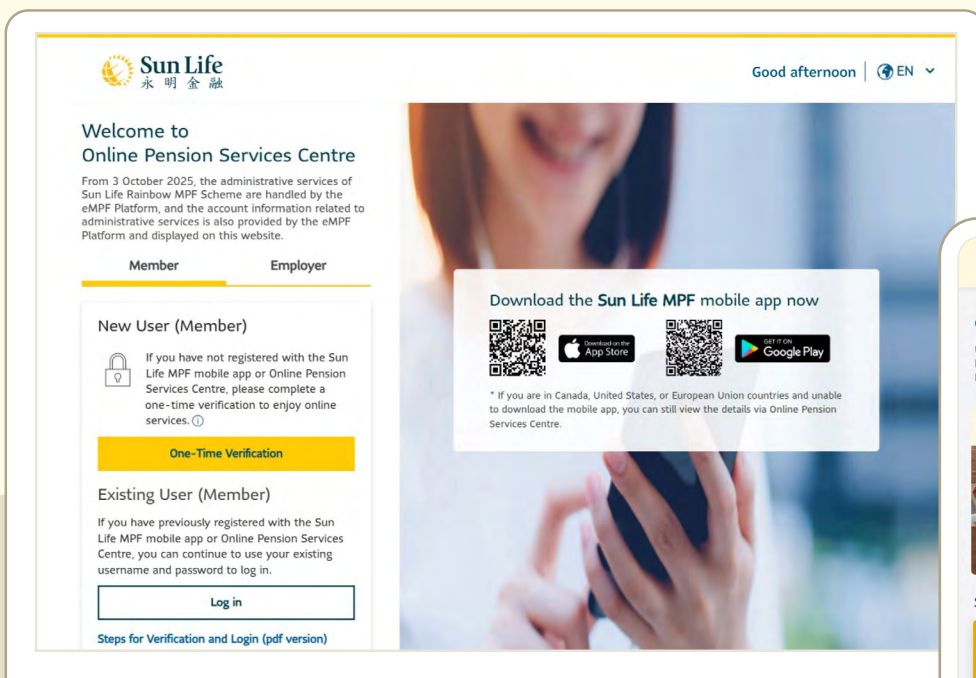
Sun Life
永明金融

Good afternoon | EN

Welcome to
Online Pension Services Centre

From 3 October 2025, the administrative services of Sun Life Rainbow MPF Scheme are handled by the eMPF Platform, and the account information related to administrative services is also provided by the eMPF Platform and displayed on this website.

Member

Employer

New User (Member)

If you have not registered with the Sun Life MPF mobile app or Online Pension Services Centre, please complete a one-time verification to enjoy online services.

One-Time Verification

Existing User (Member)

If you have previously registered with the Sun Life MPF mobile app or Online Pension Services Centre, you can continue to use your existing username and password to log in.

Log in

Steps for Verification and Login (pdf version)

Download the Sun Life MPF mobile app now

Download on the App Store

GET IT ON Google Play

* If you are in Canada, United States, or European Union countries and unable to download the mobile app, you can still view the details via Online Pension Services Centre.